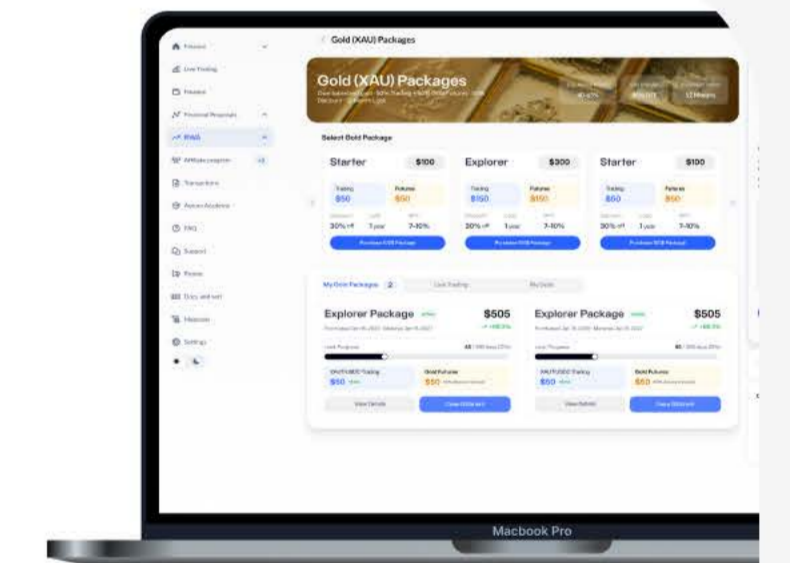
Finance
Live Trading
Finance
Financial Proposals
RWA
Affiliate program
Transactions
Academy
FAQ
Support
Promo
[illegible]
Messages
Settings

Gold (XAU) Packages

Gold (XAU) Packages
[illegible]

Select Gold Package

Starter $100
Trading $50
Futures $50
30% off 1 year 7-10%
Purchase $100 Package

Explorer $300
Trading $150
Futures $150
20% off 1 year 7-10%
Purchase $300 Package

Starter $100
Trading $50
Futures $50
30% off 1 year 7-10%
Purchase $100 Package

My Gold Packages 2 Live Trading My Gold

Explorer Package $505
+168.3%
Lock Progress
XAU/USDC Trading $50
Gold Futures $50
View Details
View Withdraw

Explorer Package $505
+168.3%
Lock Progress
XAU/USDC Trading $50
Gold Futures $50
View Details
View Withdraw

Macbook Pro